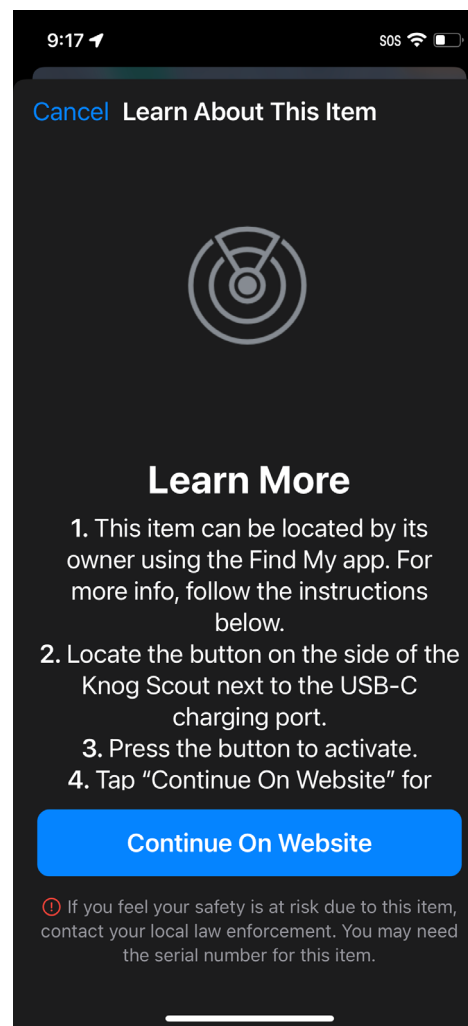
9:17

SOS

Cancel Learn About This Item

Learn More

1. This item can be located by its owner using the Find My app. For more info, follow the instructions below.
2. Locate the button on the side of the Knog Scout next to the USB-C charging port.
3. Press the button to activate.
4. Tap “Continue On Website” for

Continue On Website

If you feel your safety is at risk due to this item, contact your local law enforcement. You may need the serial number for this item.